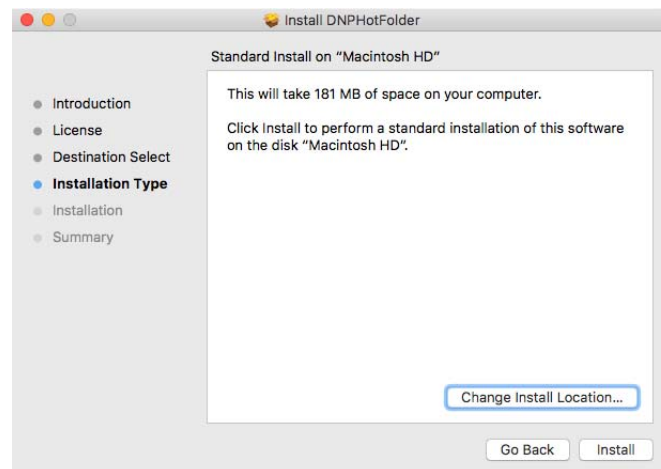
Install DNPHotFolder

Standard Install on “Macintosh HD”

Introduction
License
Destination Select
Installation Type
Installation
Summary

This will take 181 MB of space on your computer.

Click Install to perform a standard installation of this software on the disk “Macintosh HD”.

Change Install Location...

Go Back
Install